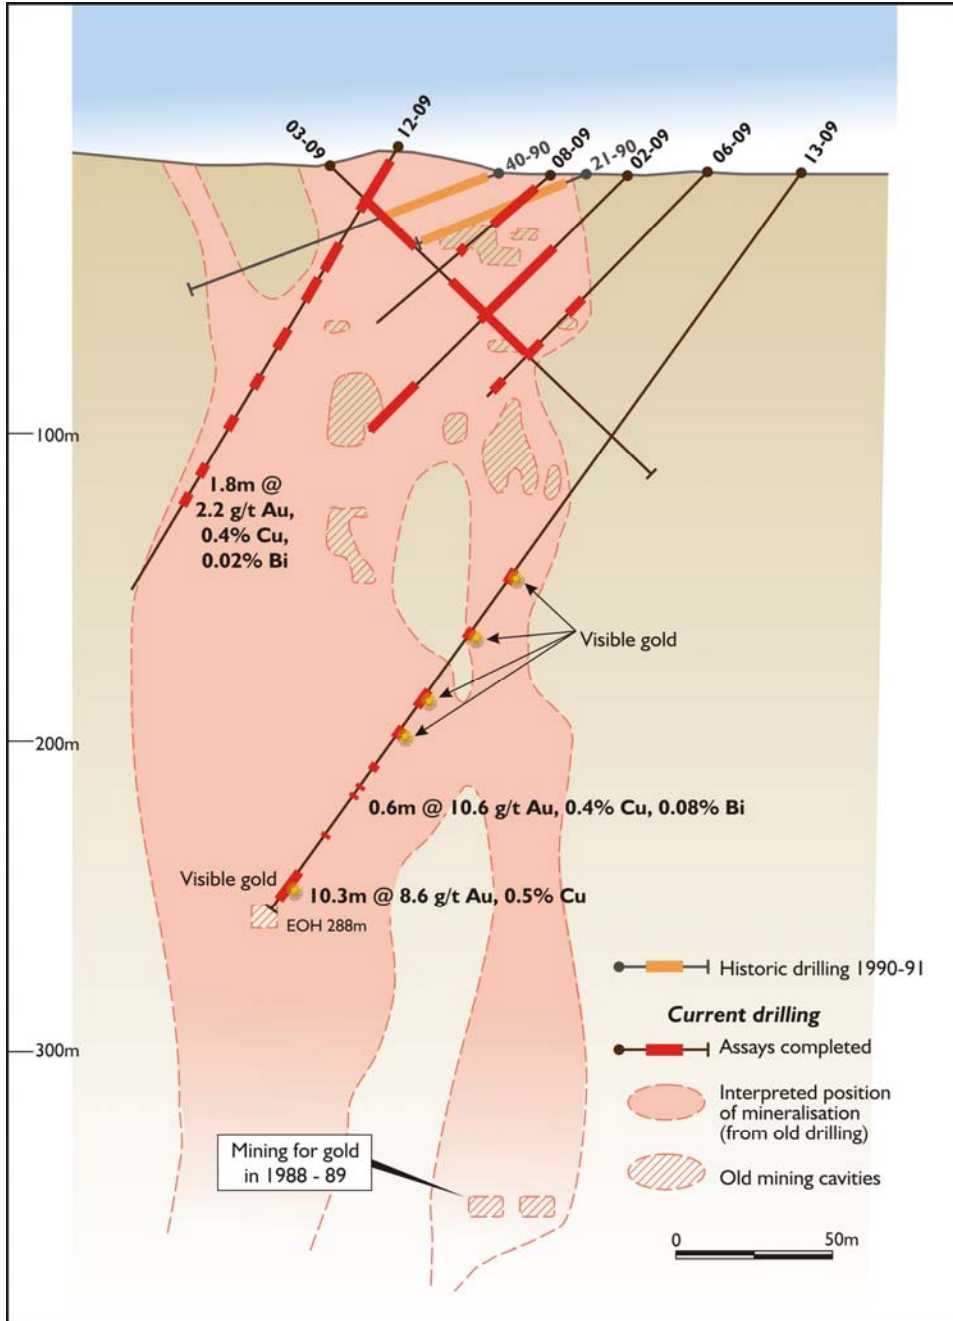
03-09
12-09
40-90
08-09
21-90
02-09
06-09
13-09

100m
200m
300m

1.8m @ 2.2 g/t Au, 0.4% Cu, 0.02% Bi

Visible gold

0.6m @ 10.6 g/t Au, 0.4% Cu, 0.08% Bi

Visible gold
10.3m @ 8.6 g/t Au, 0.5% Cu
EOH 288m

Historic drilling 1990-91
Current drilling
Assays completed
Interpreted position of mineralisation (from old drilling)
Old mining cavities

Mining for gold in 1988 - 89

0
50m